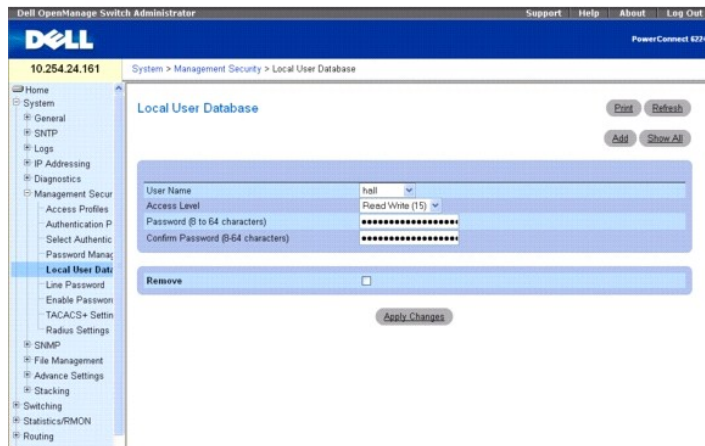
Dell OpenManage Switch Administrator

Support | Help | About | Log Out

DELL

PowerConnect 622

10.254.24.161

System > Management Security > Local User Database

Home
System
General
SNTP
Logs
IP Addressing
Diagnostics
Management Secur
Access Profiles
Authentication P
Select Authentic
Password Manag
Local User Data
Line Password
Enable Passwor
TACACS+ Settin
Radius Settings
SNMP
File Management
Advance Settings
Stacking
Switching
Statistics/RMON
Routing

Local User Database

Print Refresh

Add Show All

| User Name | hall |
|---|---|
| Access Level | Read Write (15) |
| Password (8 to 64 characters) | •••••••••••••••••• |
| Confirm Password (8-64 characters) | •••••••••••••••••• |

Remove

Apply Changes